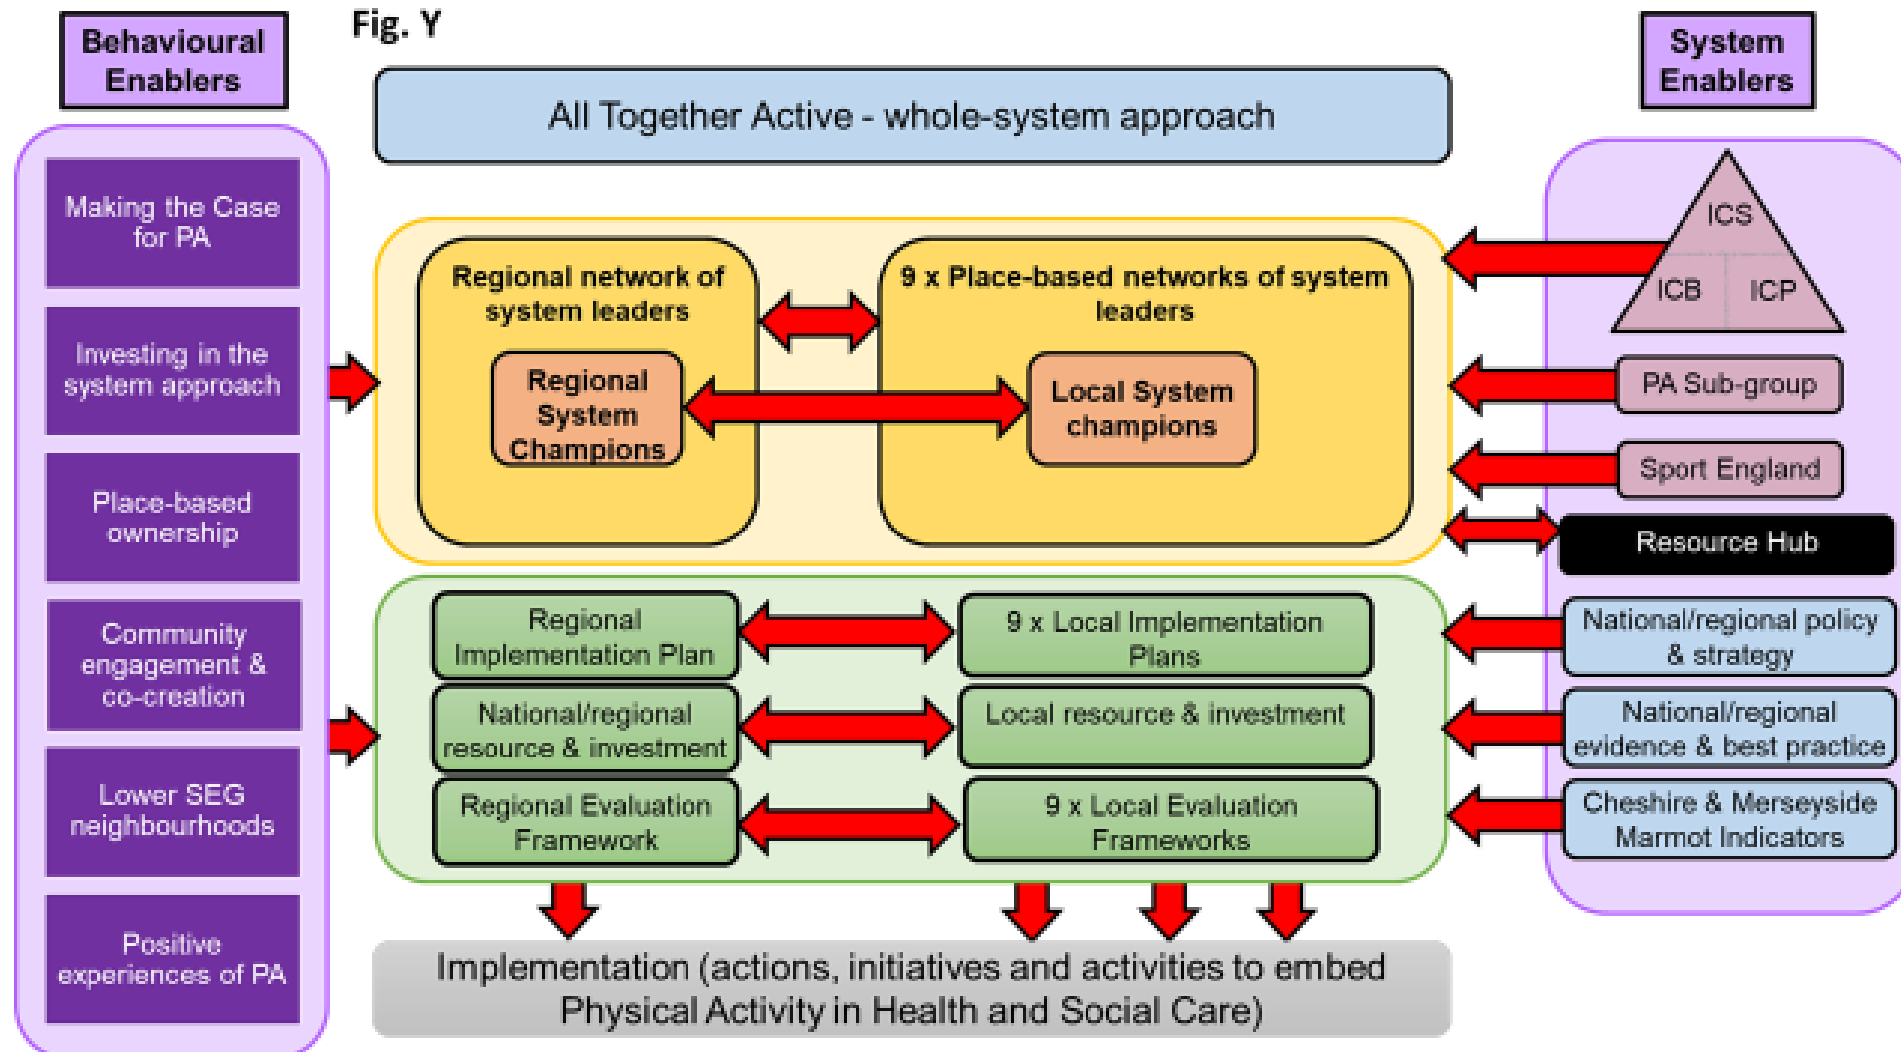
Behavioural Enablers

Fig. Y

System Enablers

All Together Active - whole-system approach

Making the Case for PA

Investing in the system approach

Place-based ownership

Community engagement & co-creation

Lower SEG neighbourhoods

Positive experiences of PA

Regional network of system leaders

Regional System Champions

9 x Place-based networks of system leaders

Local System champions

ICS

ICB

ICP

PA Sub-group

Sport England

Resource Hub

Regional Implementation Plan

9 x Local Implementation Plans

National/regional resource & investment

Local resource & investment

Regional Evaluation Framework

9 x Local Evaluation Frameworks

National/regional policy & strategy

National/regional evidence & best practice

Cheshire & Merseyside Marmot Indicators

Implementation (actions, initiatives and activities to embed Physical Activity in Health and Social Care)